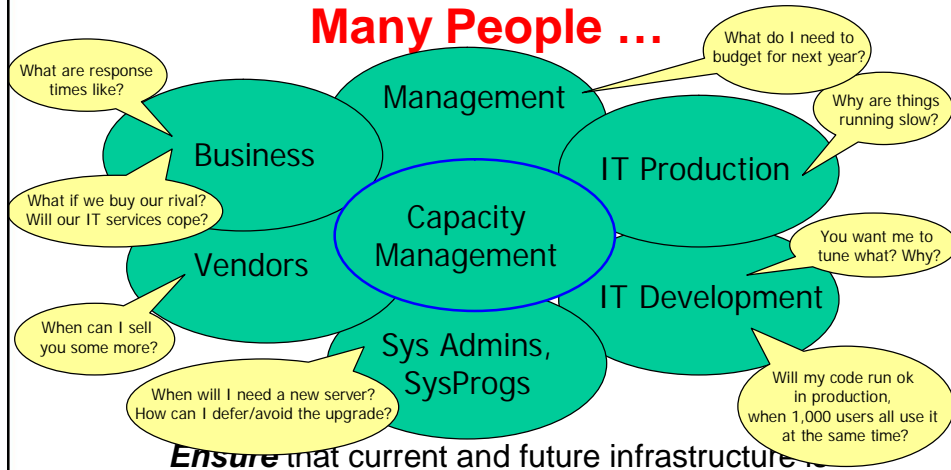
Many People …

What are response times like?

What do I need to budget for next year?

Management

Why are things running slow?

Business

IT Production

What if we buy our rival? Will our IT services cope?

Capacity Management

Vendors

You want me to tune what? Why?

IT Development

When can I sell you some more?

Sys Admins, SysProgs

When will I need a new server? How can I defer/avoid the upgrade?

Will my code run ok in production, when 1,000 users all use it at the same time?

***Ensure*** that current and future infrastructure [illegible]